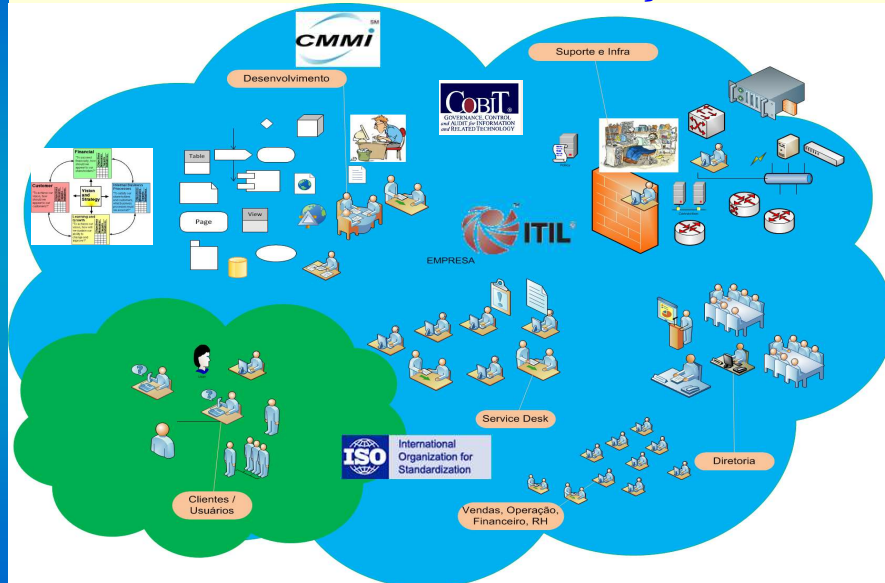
CMMI SM

Desenvolvimento

COBIT GOVERNANCE, CONTROL and AUDIT for INFORMATION and RELATED TECHNOLOGY

Suporte e Infra

Financial

Customer

Vision and Strategy

Internal Business Processes

Learning and Growth

Table

Page

View

ITIL

EMPRESA

Service Desk

Diretoria

ISO International Organization for Standardization

Clientes / Usuários

Vendas, Operação, Financeiro, RH